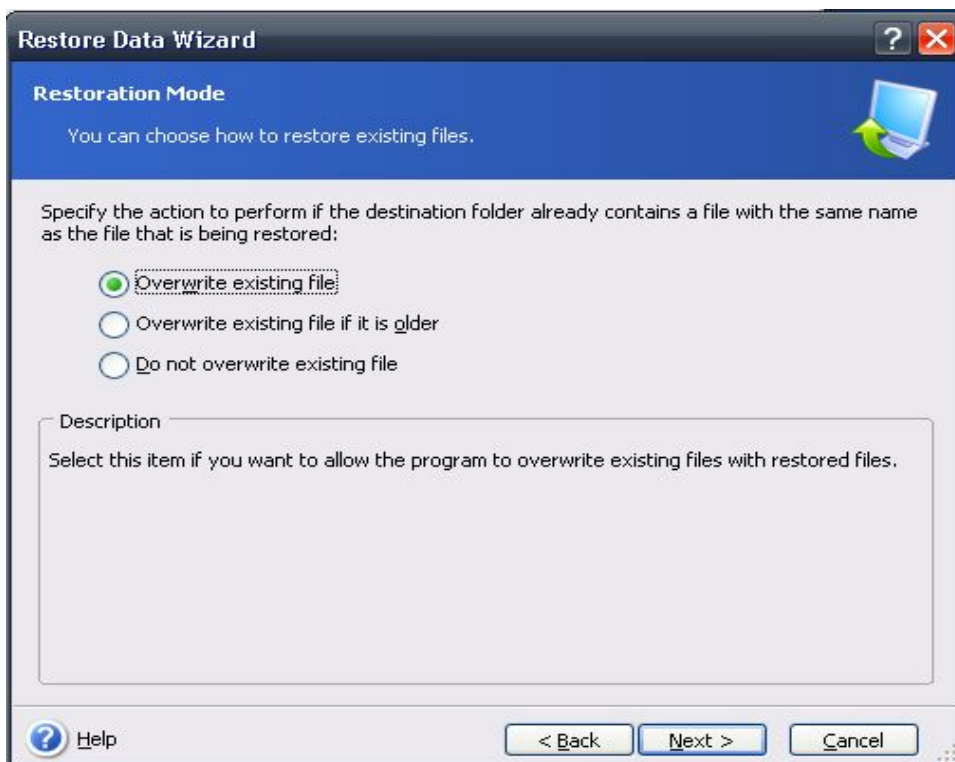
Restore Data Wizard

Restoration Mode

You can choose how to restore existing files.

Specify the action to perform if the destination folder already contains a file with the same name as the file that is being restored:

Overwrite existing file

Overwrite existing file if it is older

Do not overwrite existing file

Description

Select this item if you want to allow the program to overwrite existing files with restored files.

Help

< Back

Next >

Cancel